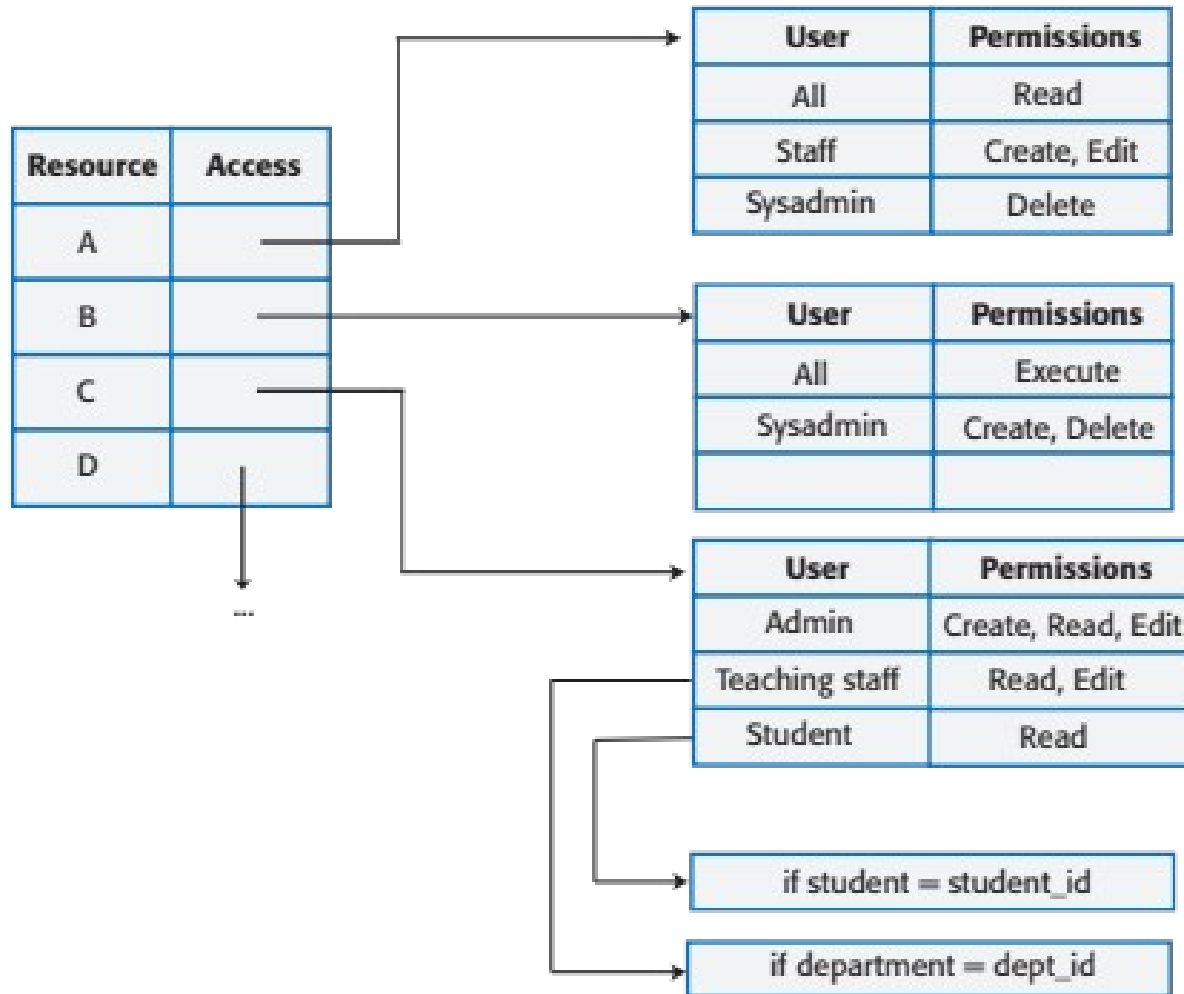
| Resource | Access |
|---|---|
| A | |
| B | |
| C | |
| D | |

...

| User | Permissions |
|---|---|
| All | Read |
| Staff | Create, Edit |
| Sysadmin | Delete |

| User | Permissions |
|---|---|
| All | Execute |
| Sysadmin | Create, Delete |
| | |

| User | Permissions |
|---|---|
| Admin | Create, Read, Edit |
| Teaching staff | Read, Edit |
| Student | Read |

if student = student_id

if department = dept_id